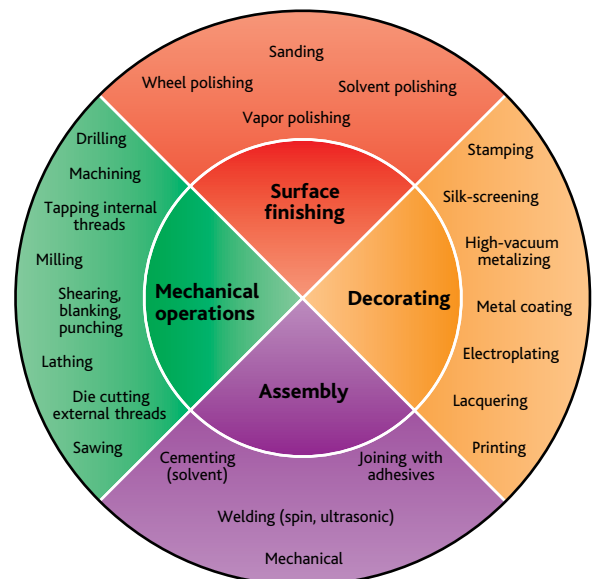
Sanding

Wheel polishing

Solvent polishing

Vapor polishing

Surface finishing

Stamping

Silk-screening

High-vacuum metalizing

Metal coating

Electroplating

Lacquering

Printing

Decorating

Drilling

Machining

Tapping internal threads

Milling

Shearing, blanking, punching

Lathing

Die cutting external threads

Sawing

Mechanical operations

Assembly

Cementing (solvent)

Joining with adhesives

Welding (spin, ultrasonic)

Mechanical